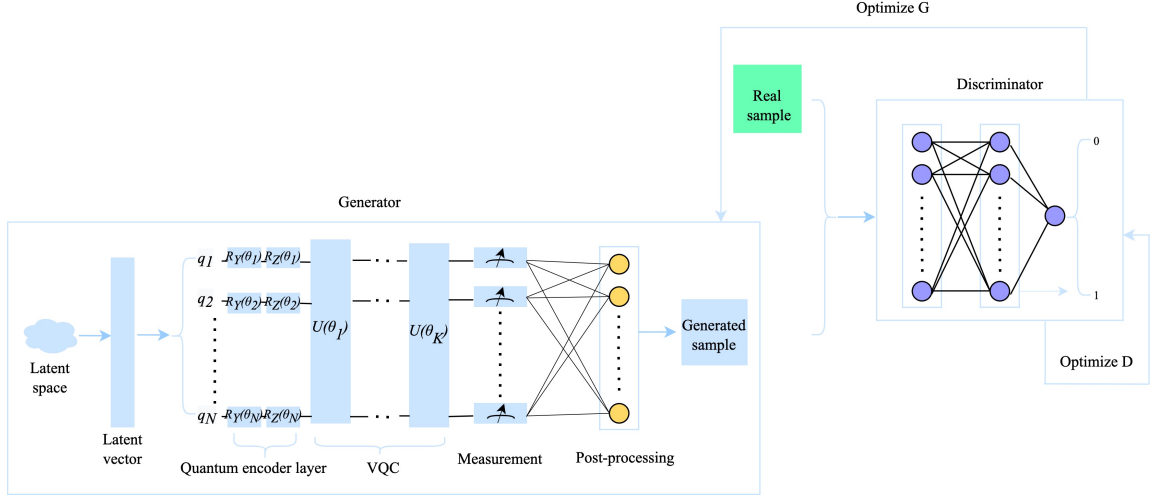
Optimize G

Real sample

Discriminator

0

1

Optimize D

Generator

Latent space

Latent vector

$q_1$ $R_Y(\theta_1)$ $R_Z(\theta_1)$

$q_2$ $R_Y(\theta_2)$ $R_Z(\theta_2)$

$q_N$ $R_Y(\theta_N)$ $R_Z(\theta_N)$

$U(\theta_1)$

$U(\theta_K)$

Generated sample

Quantum encoder layer

VQC

Measurement

Post-processing